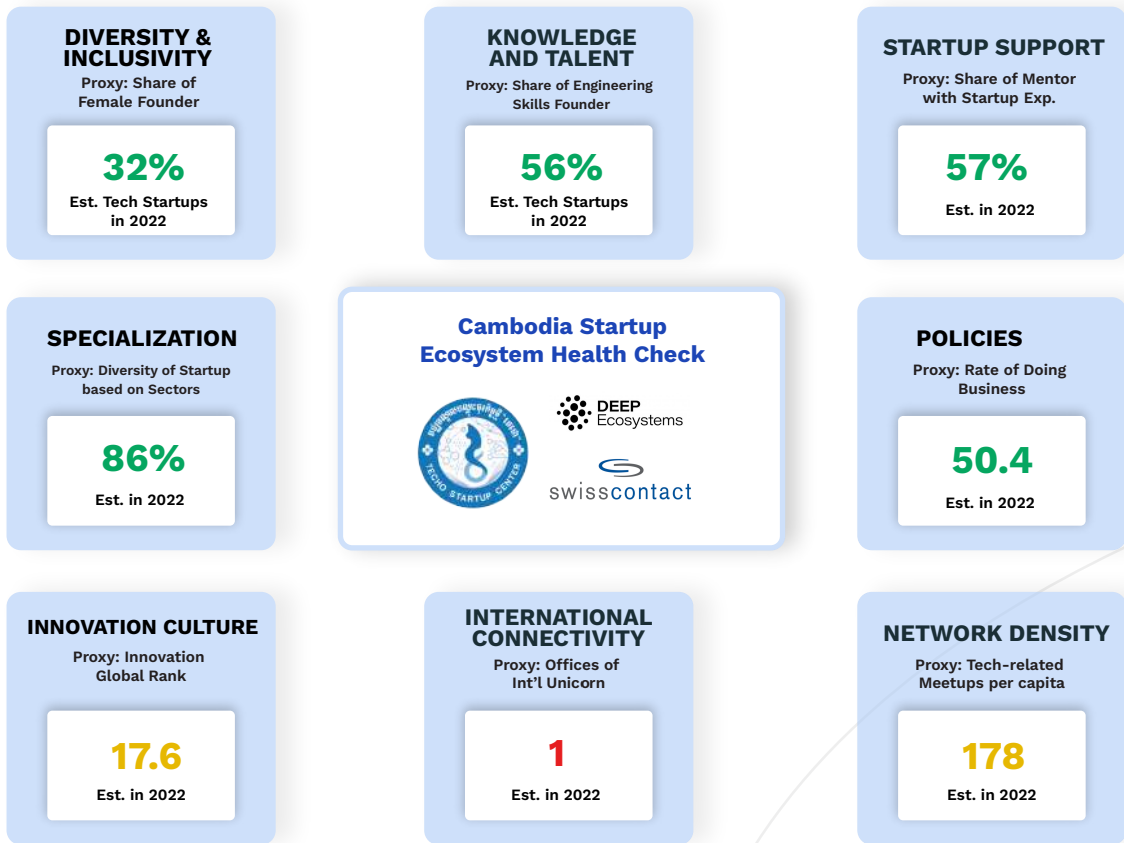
DIVERSITY & INCLUSIVITY
Proxy: Share of Female Founder

32%
Est. Tech Startups in 2022

KNOWLEDGE AND TALENT
Proxy: Share of Engineering Skills Founder

56%
Est. Tech Startups in 2022

STARTUP SUPPORT
Proxy: Share of Mentor with Startup Exp.

57%
Est. in 2022

SPECIALIZATION
Proxy: Diversity of Startup based on Sectors

86%
Est. in 2022

Cambodia Startup Ecosystem Health Check

TECHO STARTUP CENTER

DEEP Ecosystems

swisscontact

POLICIES
Proxy: Rate of Doing Business

50.4
Est. in 2022

INNOVATION CULTURE
Proxy: Innovation Global Rank

17.6
Est. in 2022

INTERNATIONAL CONNECTIVITY
Proxy: Offices of Int'l Unicorn

1
Est. in 2022

NETWORK DENSITY
Proxy: Tech-related Meetups per capita

178
Est. in 2022